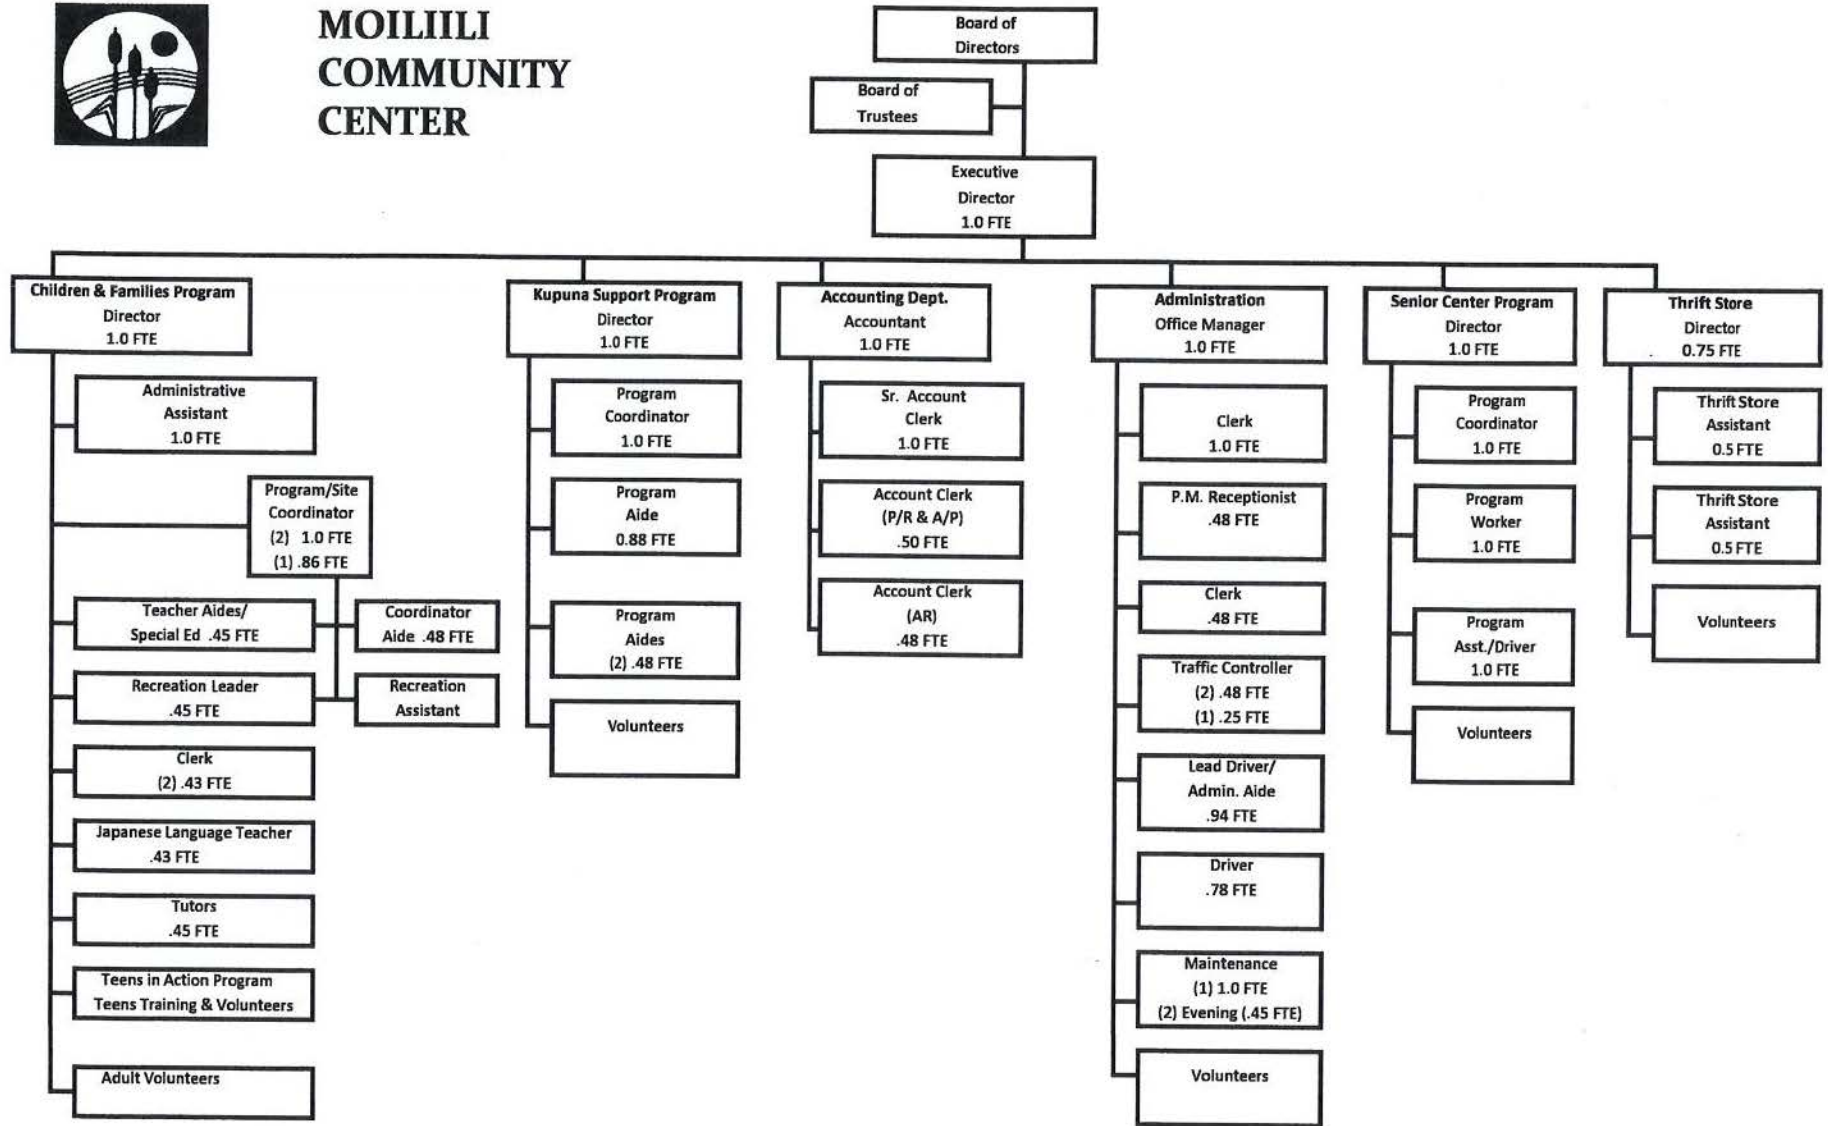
MOILIILI COMMUNITY CENTER

Board of Directors

Board of Trustees

Executive Director 1.0 FTE

Children & Families Program Director 1.0 FTE

Administrative Assistant 1.0 FTE

Program/Site Coordinator (2) 1.0 FTE (1) .86 FTE

Teacher Aides/ Special Ed .45 FTE

Coordinator Aide .48 FTE

Recreation Leader .45 FTE

Recreation Assistant

Clerk (2) .43 FTE

Japanese Language Teacher .43 FTE

Tutors .45 FTE

Teens in Action Program Teens Training & Volunteers

Adult Volunteers

Kupuna Support Program Director 1.0 FTE

Program Coordinator 1.0 FTE

Program Aide 0.88 FTE

Program Aides (2) .48 FTE

Volunteers

Accounting Dept. Accountant 1.0 FTE

Sr. Account Clerk 1.0 FTE

Account Clerk (P/R & A/P) .50 FTE

Account Clerk (AR) .48 FTE

Administration Office Manager 1.0 FTE

Clerk 1.0 FTE

P.M. Receptionist .48 FTE

Clerk .48 FTE

Traffic Controller (2) .48 FTE (1) .25 FTE

Lead Driver/ Admin. Aide .94 FTE

Driver .78 FTE

Maintenance (1) 1.0 FTE (2) Evening (.45 FTE)

Volunteers

Senior Center Program Director 1.0 FTE

Program Coordinator 1.0 FTE

Program Worker 1.0 FTE

Program Asst./Driver 1.0 FTE

Volunteers

Thrift Store Director 0.75 FTE

Thrift Store Assistant 0.5 FTE

Thrift Store Assistant 0.5 FTE

Volunteers